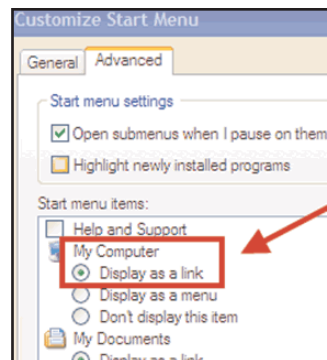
Customize Start Menu

General Advanced

Start menu settings

Open submenus when I pause on them

Highlight newly installed programs

Start menu items:

Help and Support

My Computer

Display as a link

Display as a menu

Don't display this item

My Documents

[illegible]